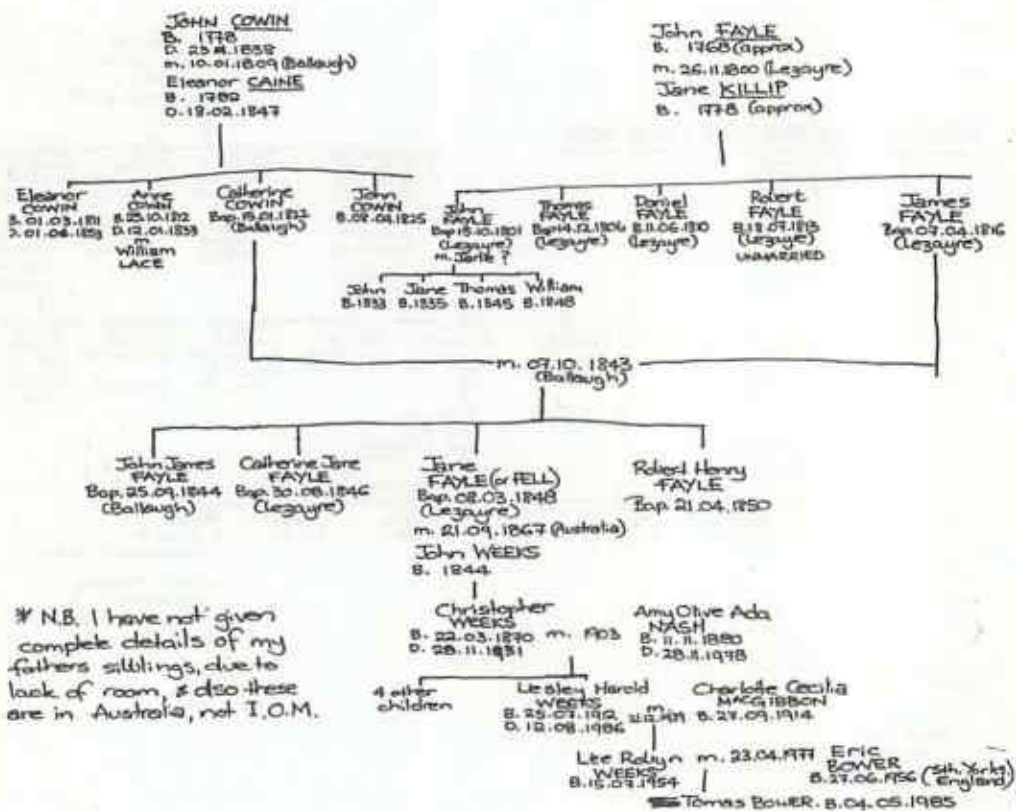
JOHN COWIN
B. 1778
D. 23.11.1858
m. 10.01.1809 (Ballaugh)
Eleanor CAINE
B. 1782
D. 19.02.1847

John FAYLE
B. 1768 (approx)
m. 26.11.1800 (Lezayre)
Jane KILLIP
B. 1778 (approx)

Eleanor COWIN B. 01.03.1811 D. 01.08.1853

Anne COWIN B. 25.10.1812 D. 12.01.1833 m. William LACE

Catherine COWIN Bap. 15.01.1822 (Ballaugh)

John COWIN B. 02.04.1825

John FAYLE Bap 15.10.1801 (Lezayre) m. Jane ?

Thomas FAYLE Bap 14.12.1806 (Lezayre)

Daniel FAYLE B. 11.06.1810 (Lezayre)

Robert FAYLE B. 12.07.1813 (Lezayre) UNMARRIED

James FAYLE Bap. 07.04.1816 (Lezayre)

John B. 1833 Jane B. 1835 Thomas B. 1845 William B. 1848

m. 07.10. 1843 (Ballaugh)

John James FAYLE Bap. 25.09.1844 (Ballaugh)

Catherine Jane FAYLE Bap. 30.08.1846 (Lezayre)

Jane FAYLE (or FELL) Bap. 02.03.1848 (Lezayre)
m. 21.09.1867 (Australia)
John WEEKS
B. 1844

Robert Henry FAYLE Bap. 21.04.1850

Christopher WEEKS
B. 22.03.1870 m. 1903
D. 28.11.1931

Amy Olive Ada NASH
B. 11.11.1880
D. 28.11.1978

* N.B. I have not given complete details of my fathers siblings, due to lack of room, & also these are in Australia, not I.O.M.

4 other children

Lesley Harold WEEKS
B. 25.07.1912
D. 12.08.1986
m. 21.12.1941

Charlotte Cecilia MACGIBBON
B. 27.09.1914

Lee Robyn WEEKS B. 15.07.1954
m. 23.04.1977
Eric BOWER
B. 27.06.1956 (Sth. Yorks England)

Tomas BOWER. B. 04.05.1985